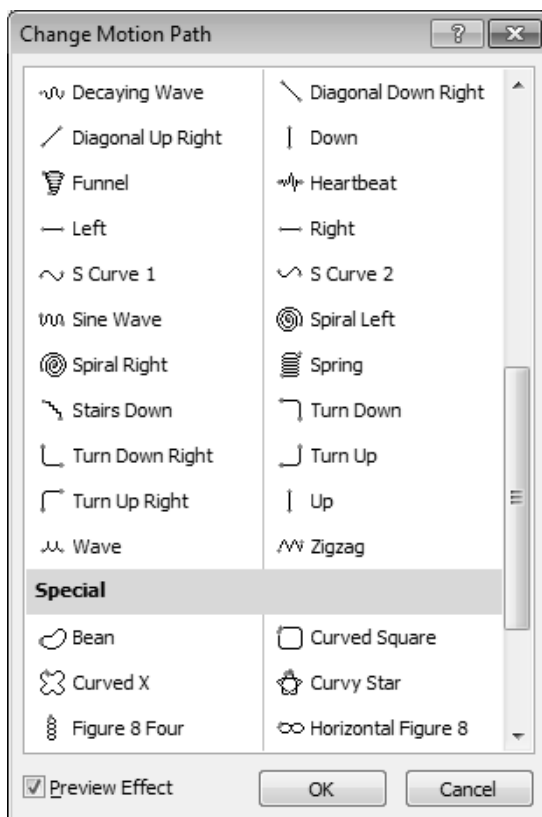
Change Motion Path

?

| | |
|---|---|
| Decaying Wave | Diagonal Down Right |
| Diagonal Up Right | Down |
| Funnel | Heartbeat |
| Left | Right |
| S Curve 1 | S Curve 2 |
| Sine Wave | Spiral Left |
| Spiral Right | Spring |
| Stairs Down | Turn Down |
| Turn Down Right | Turn Up |
| Turn Up Right | Up |
| Wave | Zigzag |

**Special**

| | |
|---|---|
| Bean | Curved Square |
| Curved X | Curvy Star |
| Figure 8 Four | Horizontal Figure 8 |

Preview Effect

OK

Cancel